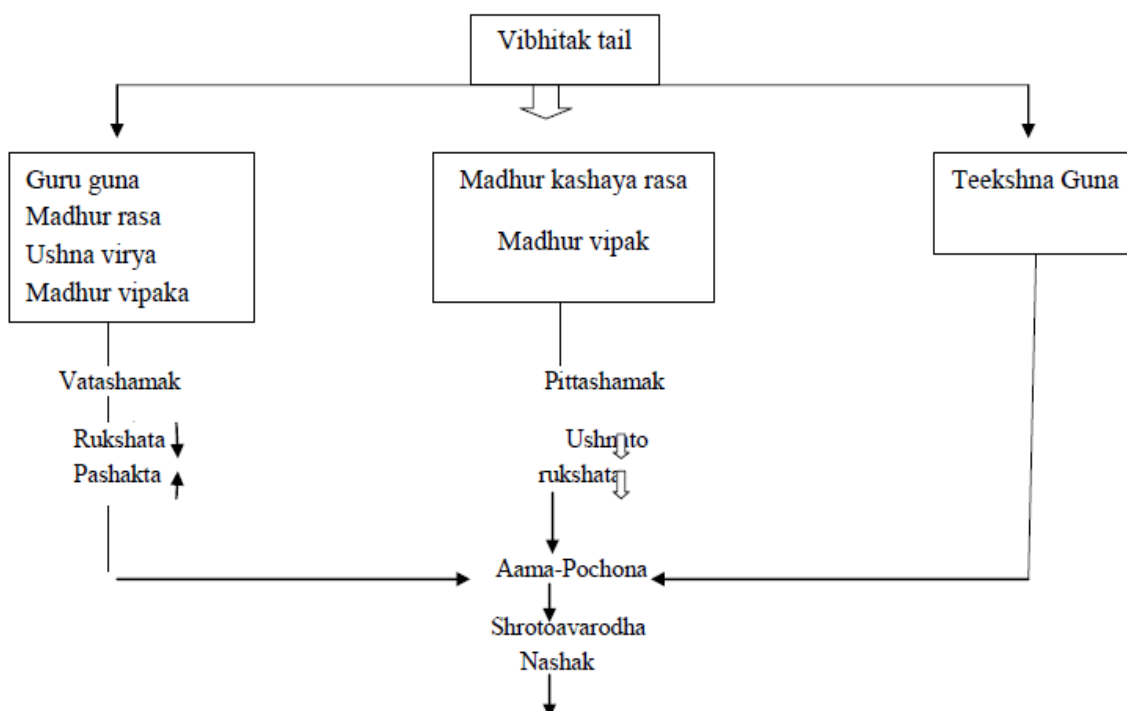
Vibhitak tail

Guru guna
Madhur rasa
Ushna virya
Madhur vipaka

Madhur kashaya rasa
Madhur vipak

Teekshna Guna

Vatashamak

Rukshata
Pashakta

Pittashamak

Ushnto
rukshata

Aama-Pochona

Shrotoavarodha
Nashak